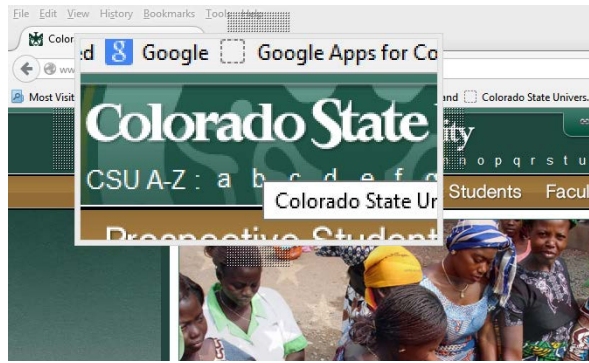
File Edit View History Bookmarks Tools Help

Colora

Most Visit

d Google Google Apps for Co

Colorado State

CSU A-Z : a b c d e f g

Colorado State Ur

Prospective Student

and Colorado State Univers

ity

n o p q r s t u

Students Facul